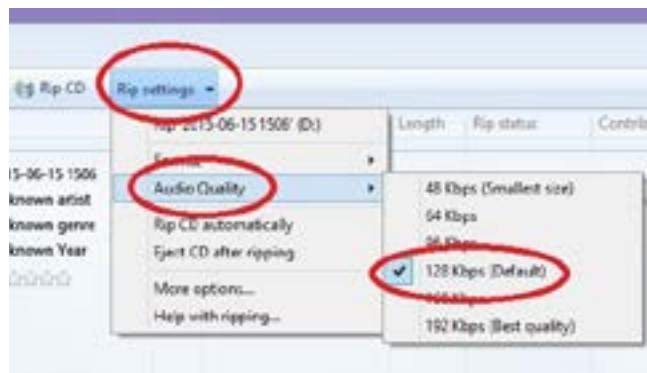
Rip CD Rip settings

Rip '2015-06-15 1506' (D:)
Format
Audio Quality
Rip CD automatically
Eject CD after ripping
More options...
Help with ripping...

Length Rip status Contri

15-06-15 1506
known artist
known genre
known Year

48 Kbps (Smallest size)
64 Kbps
96 Kbps
128 Kbps (Default)
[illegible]
192 Kbps (Best quality)